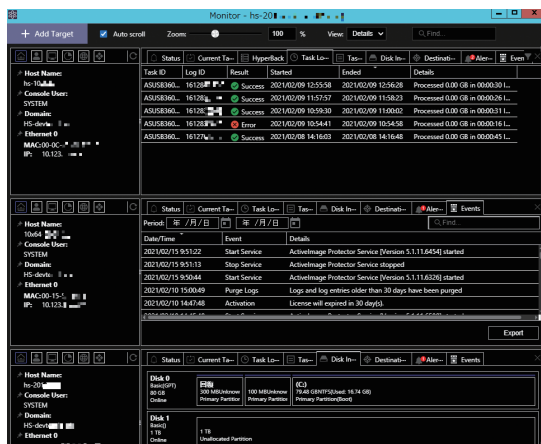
Monitor - hs-20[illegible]

+ Add Target

Auto scroll

Zoom:

100 %

View: Details

Find...

Host Name:
hs-10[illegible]

Console User:
SYSTEM

Domain:
HS-devte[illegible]

Ethernet 0

MAC: 00-0C-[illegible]

IP: 10.123.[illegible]

Status | Current Ta... | HyperBack | Task Lo... | Tas... | Disk In... | Destinati... | Aler... | Even

| Task ID | Log ID | Result | Started | Ended | Details |
|---|---|---|---|---|---|
| ASUS8360... | 16128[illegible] | Success | 2021/02/09 12:55:58 | 2021/02/09 12:56:28 | Processed 0.00 GB in 00:00:26 I... |
| ASUS8360... | 16128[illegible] | Success | 2021/02/09 11:57:57 | 2021/02/09 11:58:23 | Processed 0.00 GB in 00:00:26 I... |
| ASUS8360... | 16128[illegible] | Success | 2021/02/09 10:59:30 | 2021/02/09 11:00:02 | Processed 0.00 GB in 00:00:31 I... |
| ASUS8360... | 16128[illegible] | Error | 2021/02/09 10:54:41 | 2021/02/09 10:54:58 | Processed 0.00 GB in 00:00:16 I... |
| ASUS8360... | 16127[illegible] | Success | 2021/02/08 14:16:03 | 2021/02/08 14:16:48 | Processed 0.00 GB in 00:00:45 I... |

Host Name:
10x64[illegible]

Console User:
SYSTEM

Domain:
HS-devte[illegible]

Ethernet 0

MAC: 00-15-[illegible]

IP: 10.123.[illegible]

Status | Current Ta... | Task Lo... | Tas... | Disk In... | Destinati... | Aler... | Events

Period: 年 /月/日 — 年 /月/日

Find...

| Date/Time | Event | Details |
|---|---|---|
| 2021/02/15 9:51:22 | Start Service | ActiveImage Protector Service [Version 5.1.11.6454] started |
| 2021/02/15 9:51:13 | Stop Service | ActiveImage Protector Service stopped |
| 2021/02/15 9:50:44 | Start Service | ActiveImage Protector Service [Version 5.1.11.6326] started |
| 2021/02/15 15:00:49 | Purge Logs | Logs and log entries older than 30 days have been purged |
| 2021/02/10 14:47:48 | Activation | License will expired in 30 day(s). |

Export

Host Name:
hs-20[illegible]

Console User:
SYSTEM

Domain:
HS-devte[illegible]

Ethernet 0

Status | Current Ta... | Task Lo... | Tas... | Disk In... | Destinati... | Aler... | Events

Disk 0
Basic(GPT)
80 GB
Online

300 MBUnknow
Primary Partition

100 MBUnknow
Primary Partition

(C:)
79.48 GBNTFS(Used: 16.74 GB)
Primary Partition(Boot)

Disk 1
Basic()
1 TB
Online

1 TB
Unallocated Partition